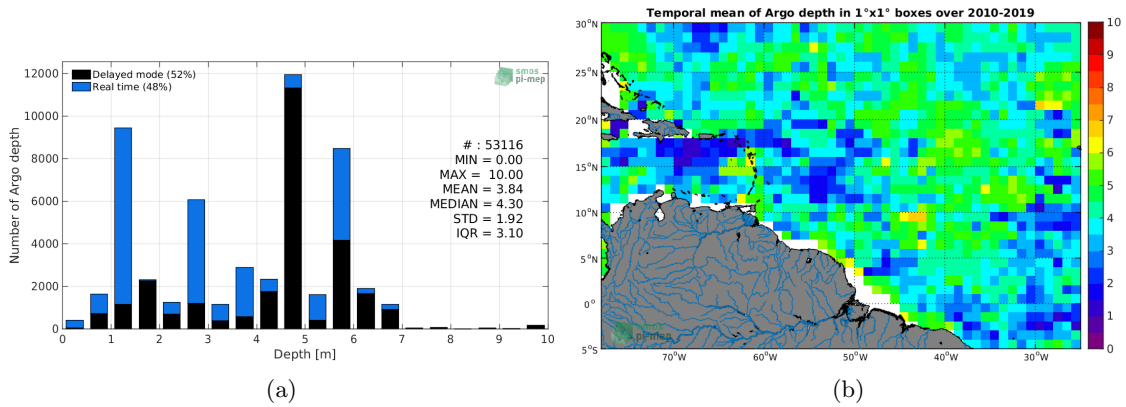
Delayed mode (52%)
Real time (48%)

smos pi-mep

12000
10000
8000
6000
4000
2000
0

Number of Argo depth

# : 53116
MIN = 0.00
MAX = 10.00
MEAN = 3.84
MEDIAN = 4.30
STD = 1.92
IQR = 3.10

0 1 2 3 4 5 6 7 8 9 10
Depth [m]

(a)

Temporal mean of Argo depth in 1°x1° boxes over 2010-2019

30°N
25°N
20°N
15°N
10°N
5°N
0°
5°S

70°W 60°W 50°W 40°W 30°W

pi-mep

10
9
8
7
6
5
4
3
2
1
0

(b)